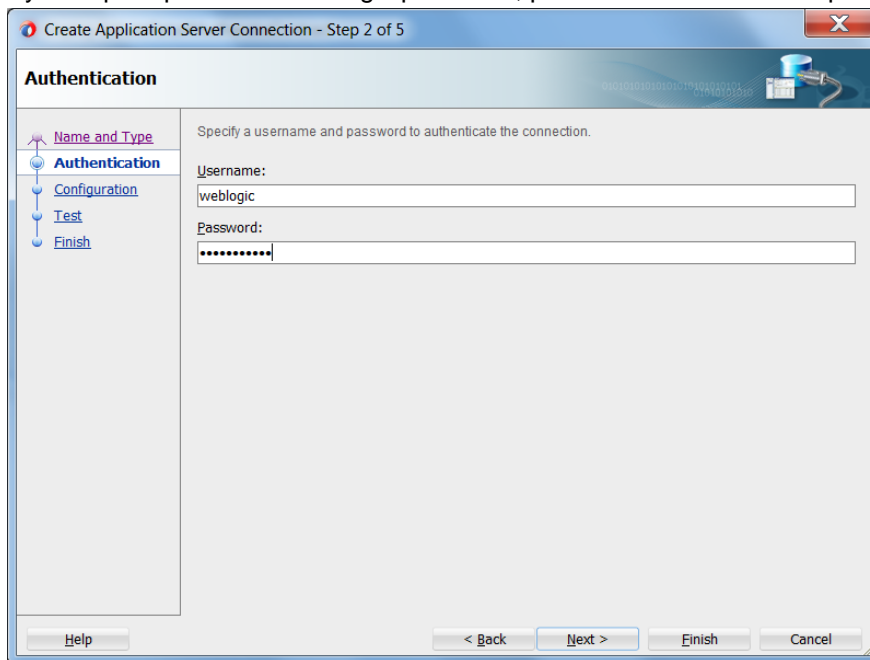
Create Application Server Connection - Step 2 of 5

Authentication

Name and Type
Authentication
Configuration
Test
Finish

Specify a username and password to authenticate the connection.

Username:
weblogic

Password:
•••••••••••

Help

< Back

Next >

Finish

Cancel